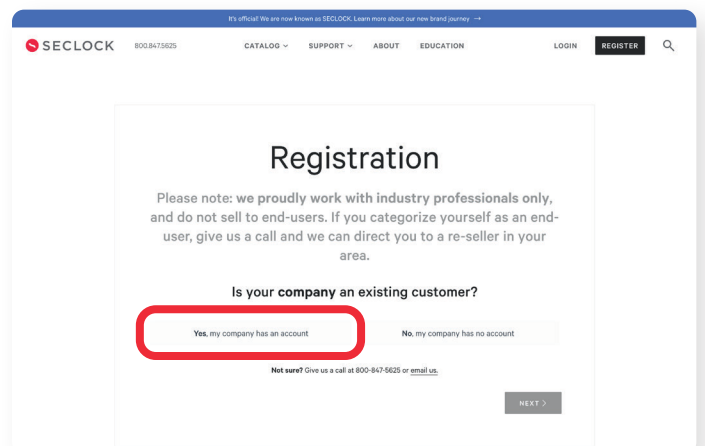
It's official! We are now known as SECLOCK. Learn more about our new brand journey →

SECLOCK 800.847.5625 CATALOG SUPPORT ABOUT EDUCATION LOGIN REGISTER

Registration

Please note: we proudly work with industry professionals only, and do not sell to end-users. If you categorize yourself as an end-user, give us a call and we can direct you to a re-seller in your area.

Is your company an existing customer?

Yes, my company has an account

No, my company has no account

Not sure? Give us a call at 800-847-5625 or email us.

NEXT ›